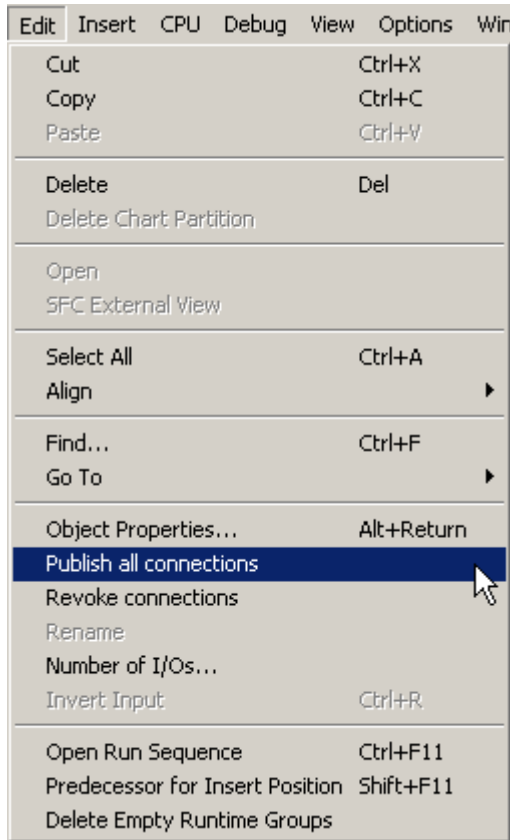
Edit Insert CPU Debug View Options Win

Cut Ctrl+X
Copy Ctrl+C
Paste Ctrl+V

Delete Del
Delete Chart Partition

Open
SFC External View

Select All Ctrl+A
Align

Find... Ctrl+F
Go To

Object Properties... Alt+Return
Publish all connections
Revoke connections
Rename
Number of I/Os...
Invert Input Ctrl+R

Open Run Sequence Ctrl+F11
Predecessor for Insert Position Shift+F11
Delete Empty Runtime Groups